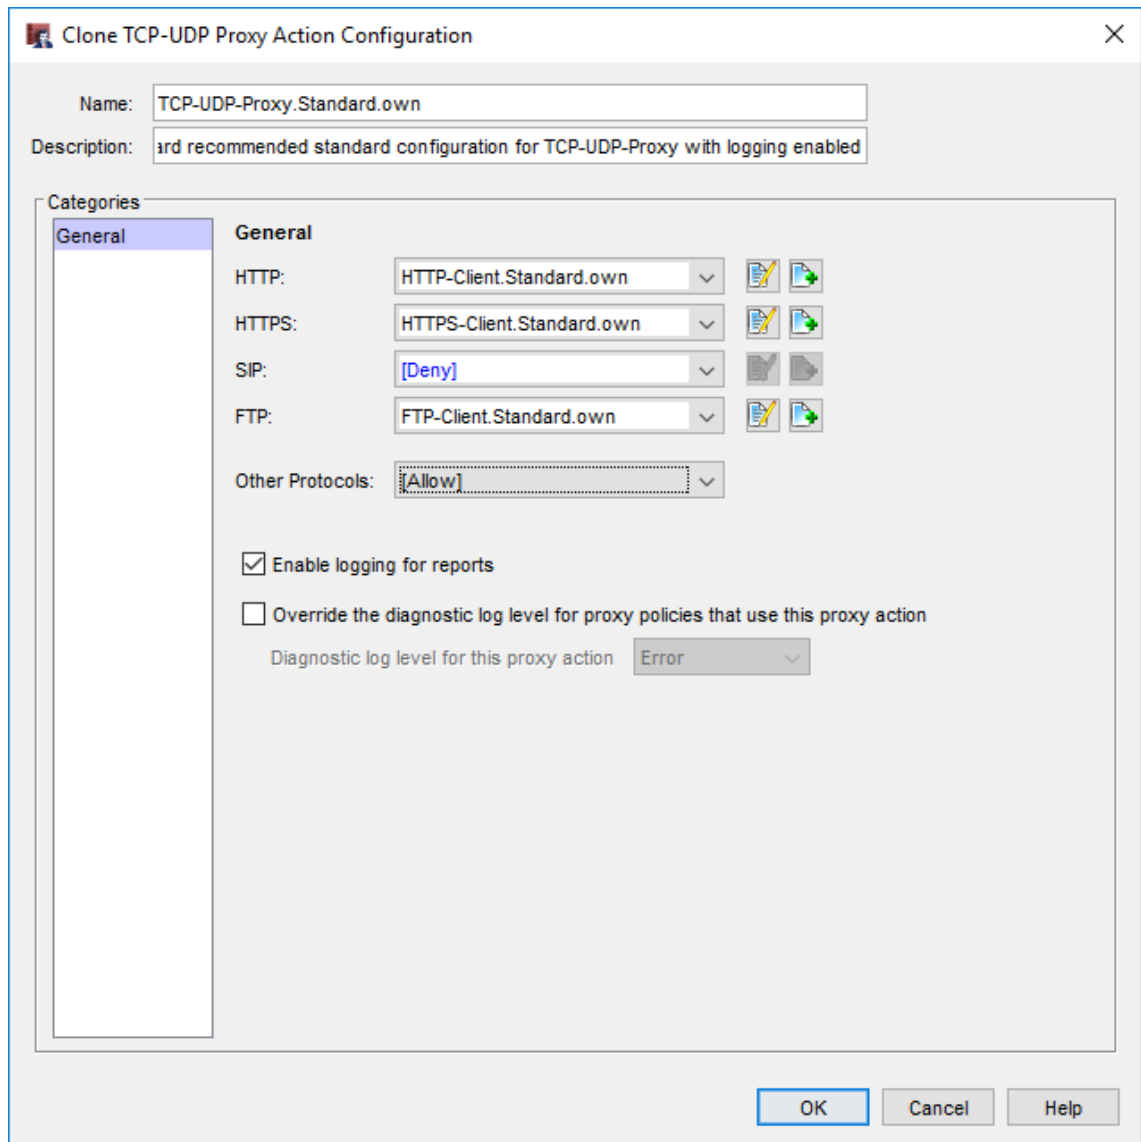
Clone TCP-UDP Proxy Action Configuration

Name: TCP-UDP-Proxy.Standard.own

Description: ard recommended standard configuration for TCP-UDP-Proxy with logging enabled

Categories

General

General

HTTP: HTTP-Client.Standard.own

HTTPS: HTTPS-Client.Standard.own

SIP: [Deny]

FTP: FTP-Client.Standard.own

Other Protocols: [Allow]

Enable logging for reports

Override the diagnostic log level for proxy policies that use this proxy action

Diagnostic log level for this proxy action Error

OK Cancel Help